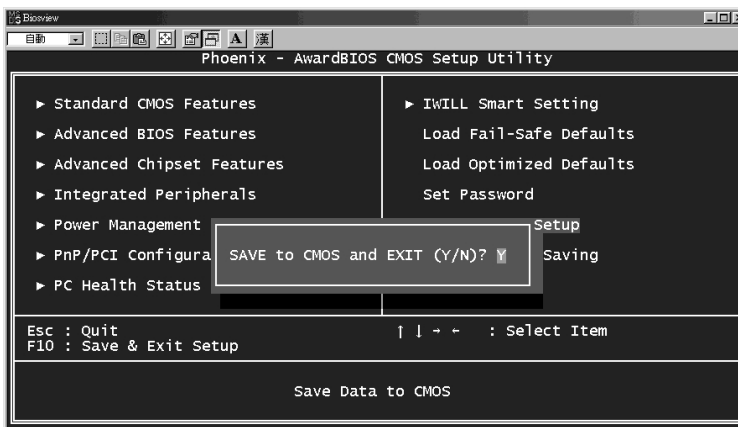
Biosview

自動

A 漢

Phoenix - AwardBIOS CMOS Setup Utility

► Standard CMOS Features

► Advanced BIOS Features

► Advanced Chipset Features

► Integrated Peripherals

► Power Management

► PnP/PCI Configura

► PC Health Status

► IWILL Smart Setting

Load Fail-Safe Defaults

Load Optimized Defaults

Set Password

Setup

Saving

SAVE to CMOS and EXIT (Y/N)? Y

Esc : Quit
F10 : Save & Exit Setup

↑ ↓ → ← : Select Item

Save Data to CMOS